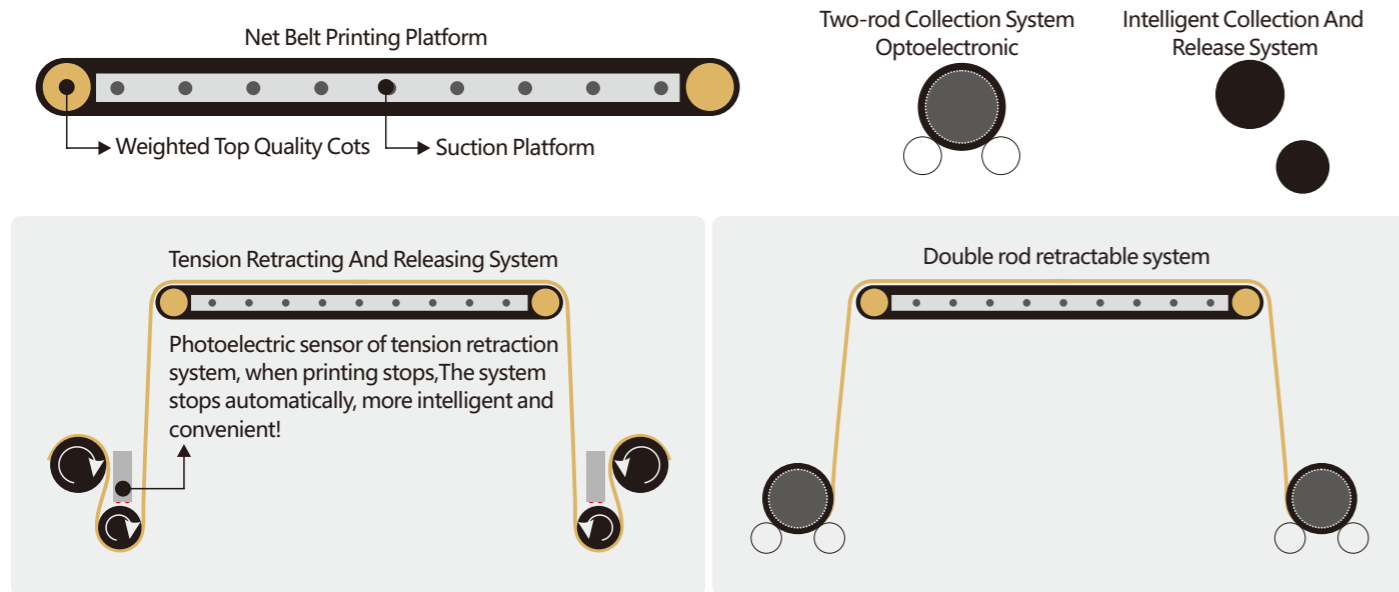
Net Belt Printing Platform

Weighted Top Quality Cots

Suction Platform

Two-rod Collection System Optoelectronic

Intelligent Collection And Release System

Tension Retracting And Releasing System

Photoelectric sensor of tension retraction system, when printing stops,The system stops automatically, more intelligent and convenient!

Double rod retractable system